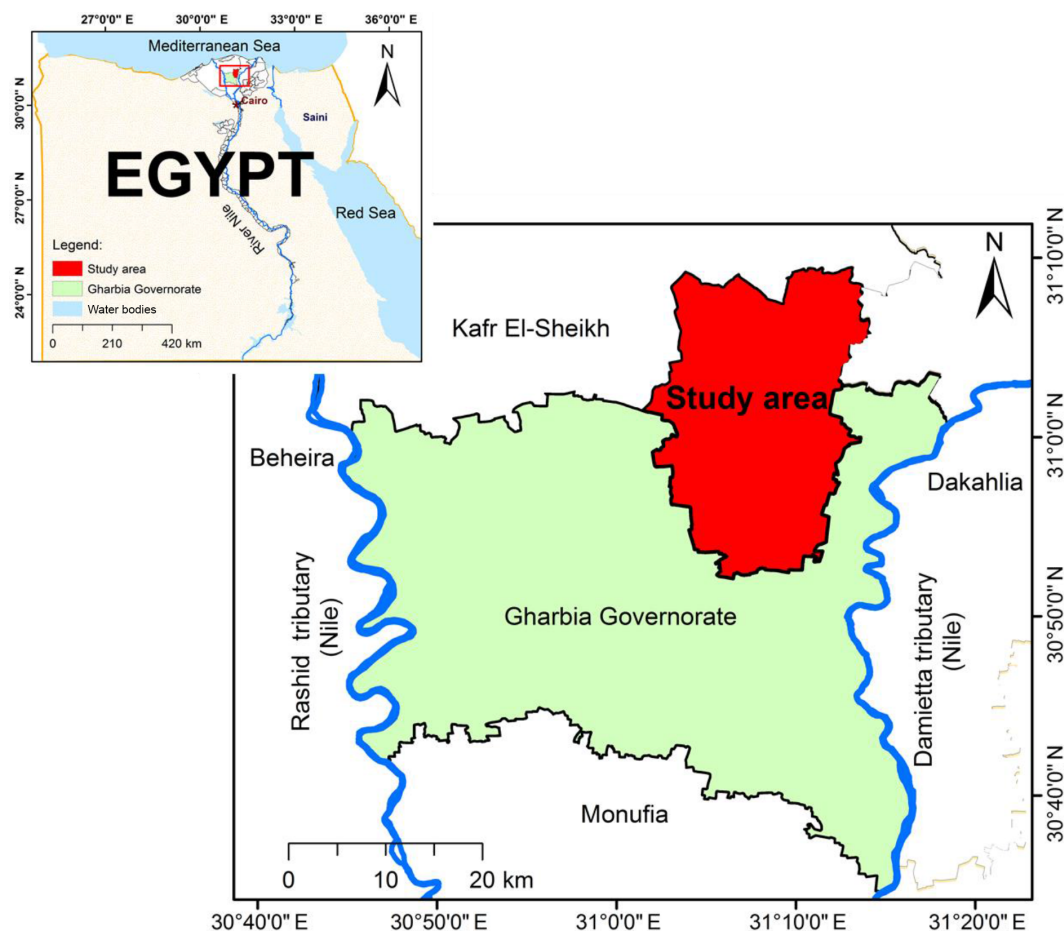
27°0'0" E 30°0'0" E 33°0'0" E 36°0'0" E

Mediterranean Sea

N

Cairo

Saini

30°0'0" N

27°0'0" N

24°0'0" N

EGYPT

Red Sea

River Nile

Legend:

Study area

Gharbia Governorate

Water bodies

0 210 420 km

N

Kafr El-Sheikh

Study area

Beheira

Dakahlia

Rashid tributary (Nile)

Gharbia Governorate

Damietta tributary (Nile)

Monufia

0 10 20 km

31°10'0" N

31°0'0" N

30°50'0" N

30°40'0" N

30°40'0" E 30°50'0" E 31°0'0" E 31°10'0" E 31°20'0" E